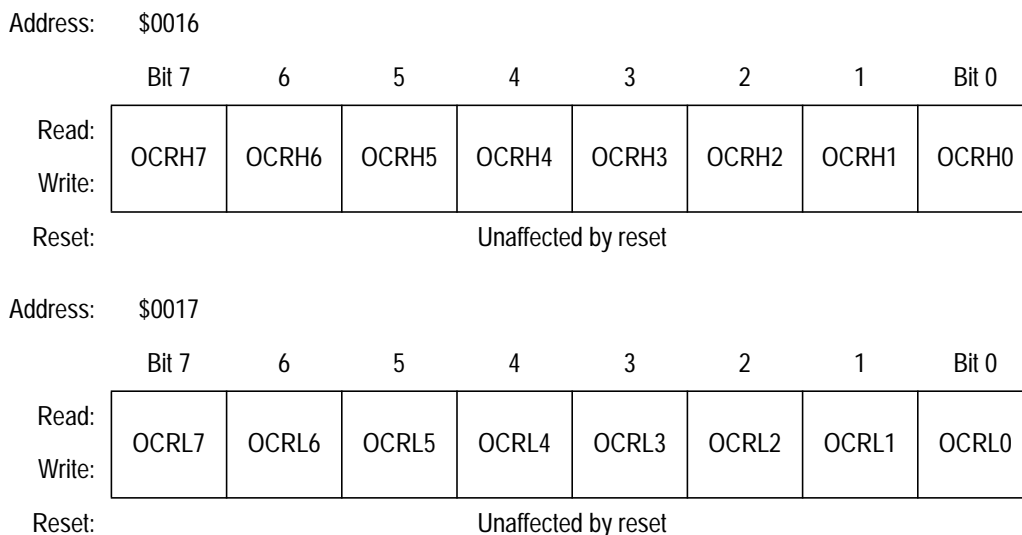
Address: $0016

| | Bit 7 | 6 | 5 | 4 | 3 | 2 | 1 | Bit 0 |
|---|---|---|---|---|---|---|---|---|
| Read: Write: | OCRH7 | OCRH6 | OCRH5 | OCRH4 | OCRH3 | OCRH2 | OCRH1 | OCRH0 |
| Reset: | Unaffected by reset | | | | | | | |

Address: $0017

| | Bit 7 | 6 | 5 | 4 | 3 | 2 | 1 | Bit 0 |
|---|---|---|---|---|---|---|---|---|
| Read: Write: | OCRL7 | OCRL6 | OCRL5 | OCRL4 | OCRL3 | OCRL2 | OCRL1 | OCRL0 |
| Reset: | Unaffected by reset | | | | | | | |